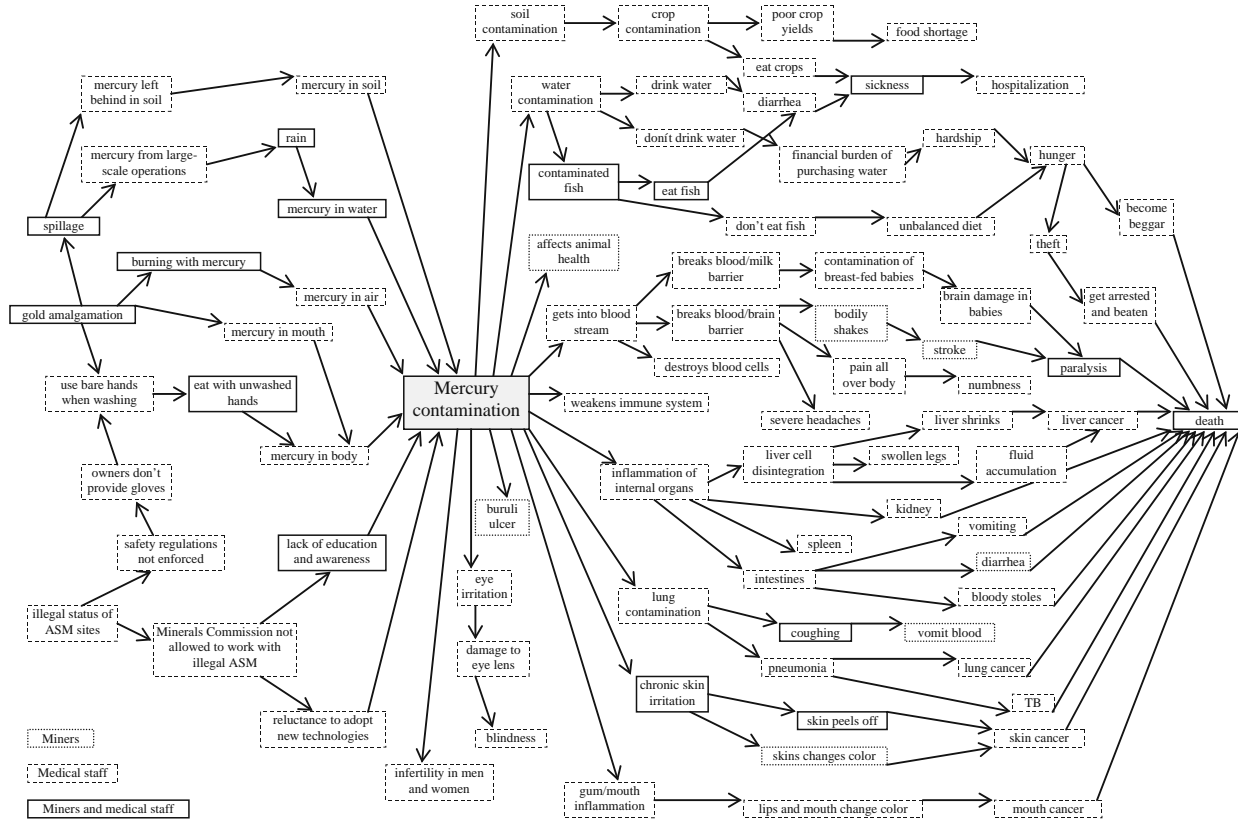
soil contamination

crop contamination

poor crop yields

food shortage

eat crops

sickness

hospitalization

water contamination

drink water

diarrhea

donít drink water

financial burden of purchasing water

hardship

hunger

contaminated fish

eat fish

don't eat fish

unbalanced diet

become beggar

theft

get arrested and beaten

mercury left behind in soil

mercury in soil

mercury from large-scale operations

rain

mercury in water

spillage

burning with mercury

mercury in air

gold amalgamation

mercury in mouth

use bare hands when washing

eat with unwashed hands

mercury in body

owners don't provide gloves

safety regulations not enforced

illegal status of ASM sites

Minerals Commission not allowed to work with illegal ASM

lack of education and awareness

reluctance to adopt new technologies

Mercury contamination

affects animal health

gets into blood stream

breaks blood/milk barrier

contamination of breast-fed babies

brain damage in babies

breaks blood/brain barrier

bodily shakes

stroke

paralysis

destroys blood cells

pain all over body

numbness

weakens immune system

severe headaches

liver shrinks

liver cancer

death

liver cell disintegration

swollen legs

fluid accumulation

inflammation of internal organs

kidney

vomiting

spleen

diarrhea

intestines

bloody stoles

buruli ulcer

eye irritation

damage to eye lens

blindness

lung contamination

coughing

vomit blood

pneumonia

lung cancer

TB

chronic skin irritation

skin peels off

skin cancer

skins changes color

infertility in men and women

gum/mouth inflammation

lips and mouth change color

mouth cancer

Miners

Medical staff

Miners and medical staff